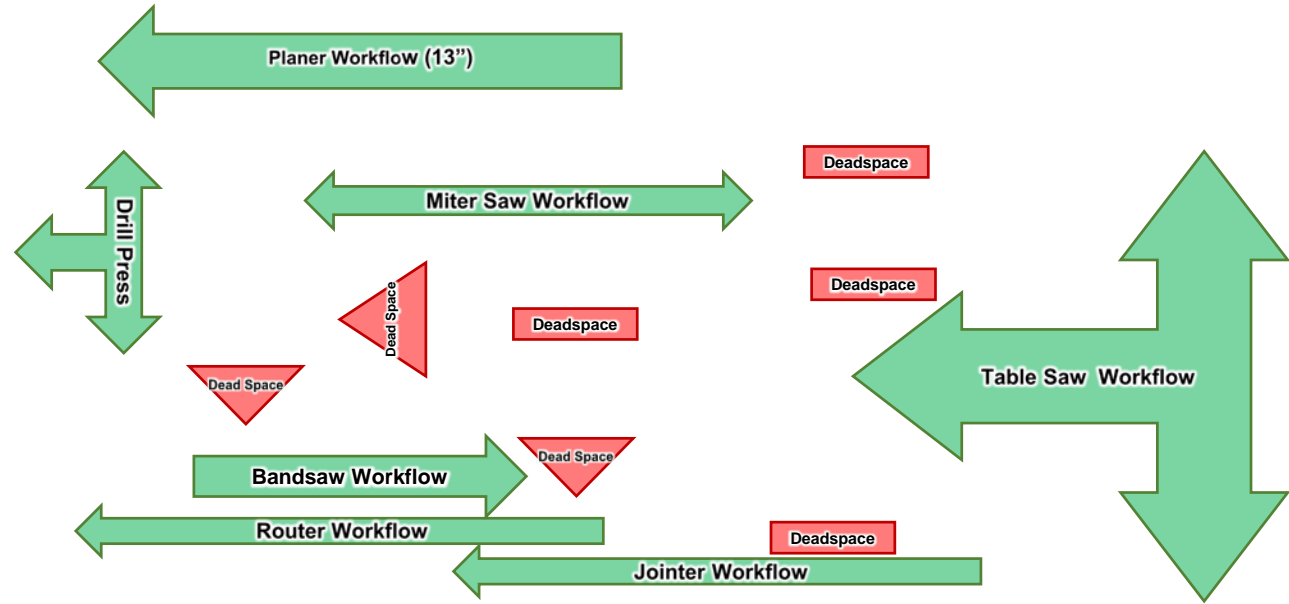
Planer Workflow (13")

Deadspace

Drill Press

Miter Saw Workflow

Deadspace

Dead Space

Deadspace

Table Saw Workflow

Dead Space

Dead Space

Bandsaw Workflow

Router Workflow

Deadspace

Jointer Workflow